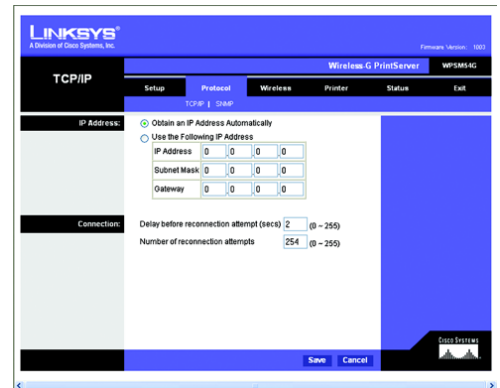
LINKSYS®
A Division of Cisco Systems, Inc.

Firmware Version: 1003

Wireless-G PrintServer WPSM54G

TCP/IP

Setup | Protocol | Wireless | Printer | Status | Exit

TCP/IP | SNMP

IP Address:

Obtain an IP Address Automatically

Use the Following IP Address

| IP Address | 0 | 0 | 0 | 0 |
|---|---|---|---|---|
| Subnet Mask | 0 | 0 | 0 | 0 |
| Gateway | 0 | 0 | 0 | 0 |

Connection:

Delay before reconnection attempt (secs) 2 (0 ~ 255)

Number of reconnection attempts 254 (0 ~ 255)

CISCO SYSTEMS

Save Cancel